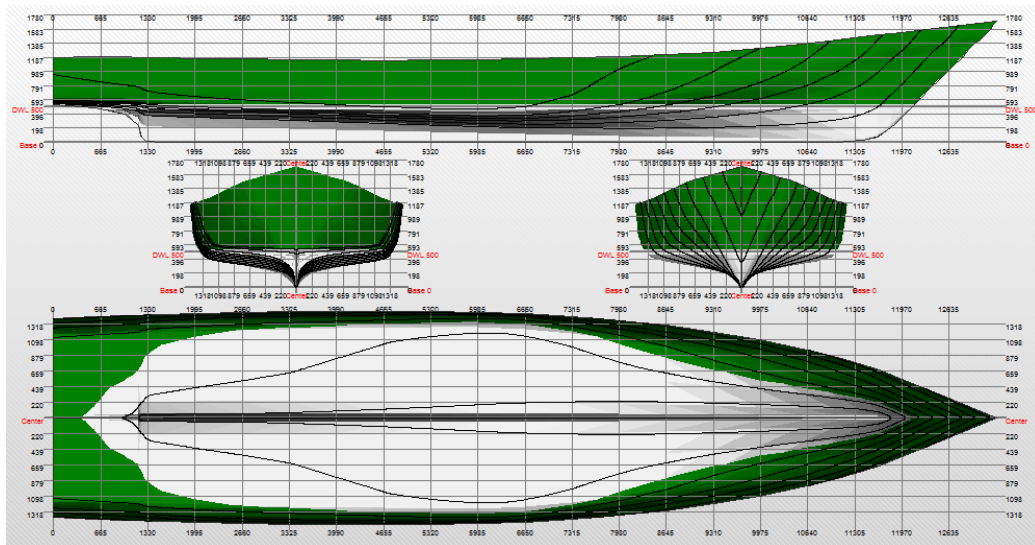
1780 0 665 1330 1995 2660 3325 3990 4655 5320 5985 6650 7315 7980 8645 9310 9975 10640 11305 11970 12635 1780
1583 1583
1385 1385
1187 1187
989 989
791 791
593 593
DWL 500 DWL 500
396 396
198 198
Base 0 Base 0
0 665 1330 1995 2660 3325 3990 4655 5320 5985 6650 7315 7980 8645 9310 9975 10640 11305 11970 12635

1780 1318 1098 879 659 439 220 Center 220 439 659 879 1098 1318 1780
1583 1583
1385 1385
1187 1187
989 989
791 791
593 593
DWL 500 DWL 500
396 396
198 198
Base 0 Base 0
1318 1098 879 659 439 220 Center 220 439 659 879 1098 1318

1780 1318 1098 879 659 439 220 Center 220 439 659 879 1098 1318 1780
1583 1583
1385 1385
1187 1187
989 989
791 791
593 593
DWL 500 DWL 500
396 396
198 198
Base 0 Base 0
1318 1098 879 659 439 220 Center 220 439 659 879 1098 1318

0 665 1330 1995 2660 3325 3990 4655 5320 5985 6650 7315 7980 8645 9310 9975 10640 11305 11970 12635
1318 1318
1098 1098
879 879
659 659
439 439
220 220
Center Center
220 220
439 439
659 659
879 879
1098 1098
1318 1318
0 665 1330 1995 2660 3325 3990 4655 5320 5985 6650 7315 7980 8645 9310 9975 10640 11305 11970 12635